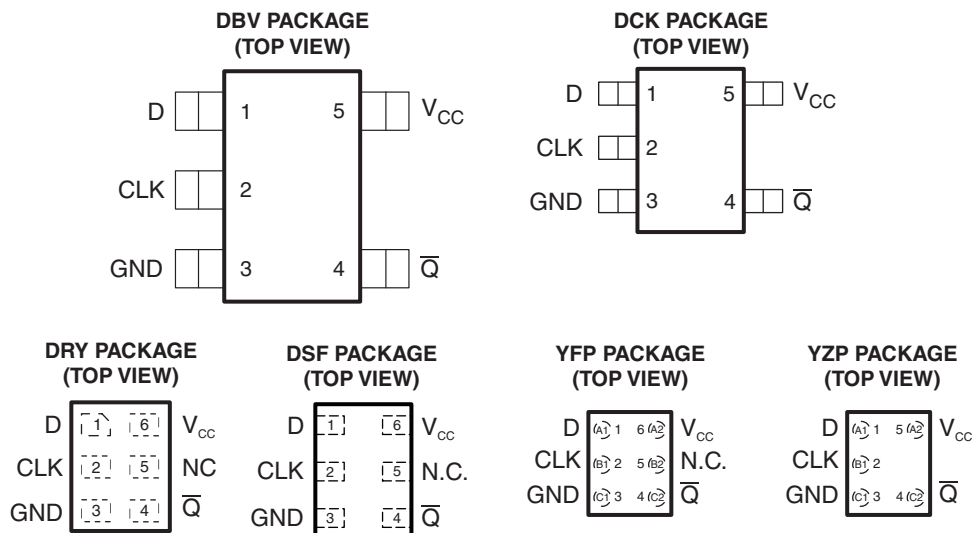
DBV PACKAGE
(TOP VIEW)

D 1 5 $V_{CC}$
CLK 2
GND 3 4 $\overline{Q}$

DCK PACKAGE
(TOP VIEW)

D 1 5 $V_{CC}$
CLK 2
GND 3 4 $\overline{Q}$

DRY PACKAGE
(TOP VIEW)

D 1 6 $V_{CC}$
CLK 2 5 NC
GND 3 4 $\overline{Q}$

DSF PACKAGE
(TOP VIEW)

D 1 6 $V_{CC}$
CLK 2 5 N.C.
GND 3 4 $\overline{Q}$

YFP PACKAGE
(TOP VIEW)

D A1 1 6 A2 $V_{CC}$
CLK B1 2 5 B2 N.C.
GND C1 3 4 C2 $\overline{Q}$

YZP PACKAGE
(TOP VIEW)

D A1 1 5 A2 $V_{CC}$
CLK B1 2
GND C1 3 4 C2 $\overline{Q}$